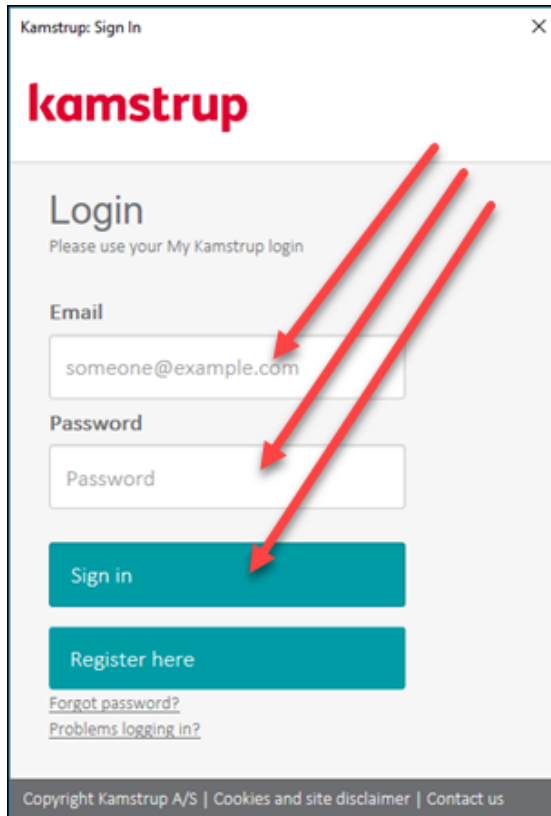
Kamstrup: Sign In

×

kamstrup

Login
Please use your My Kamstrup login

Email
someone@example.com

Password
Password

Sign in

Register here

Forgot password?
Problems logging in?

Copyright Kamstrup A/S | Cookies and site disclaimer | Contact us